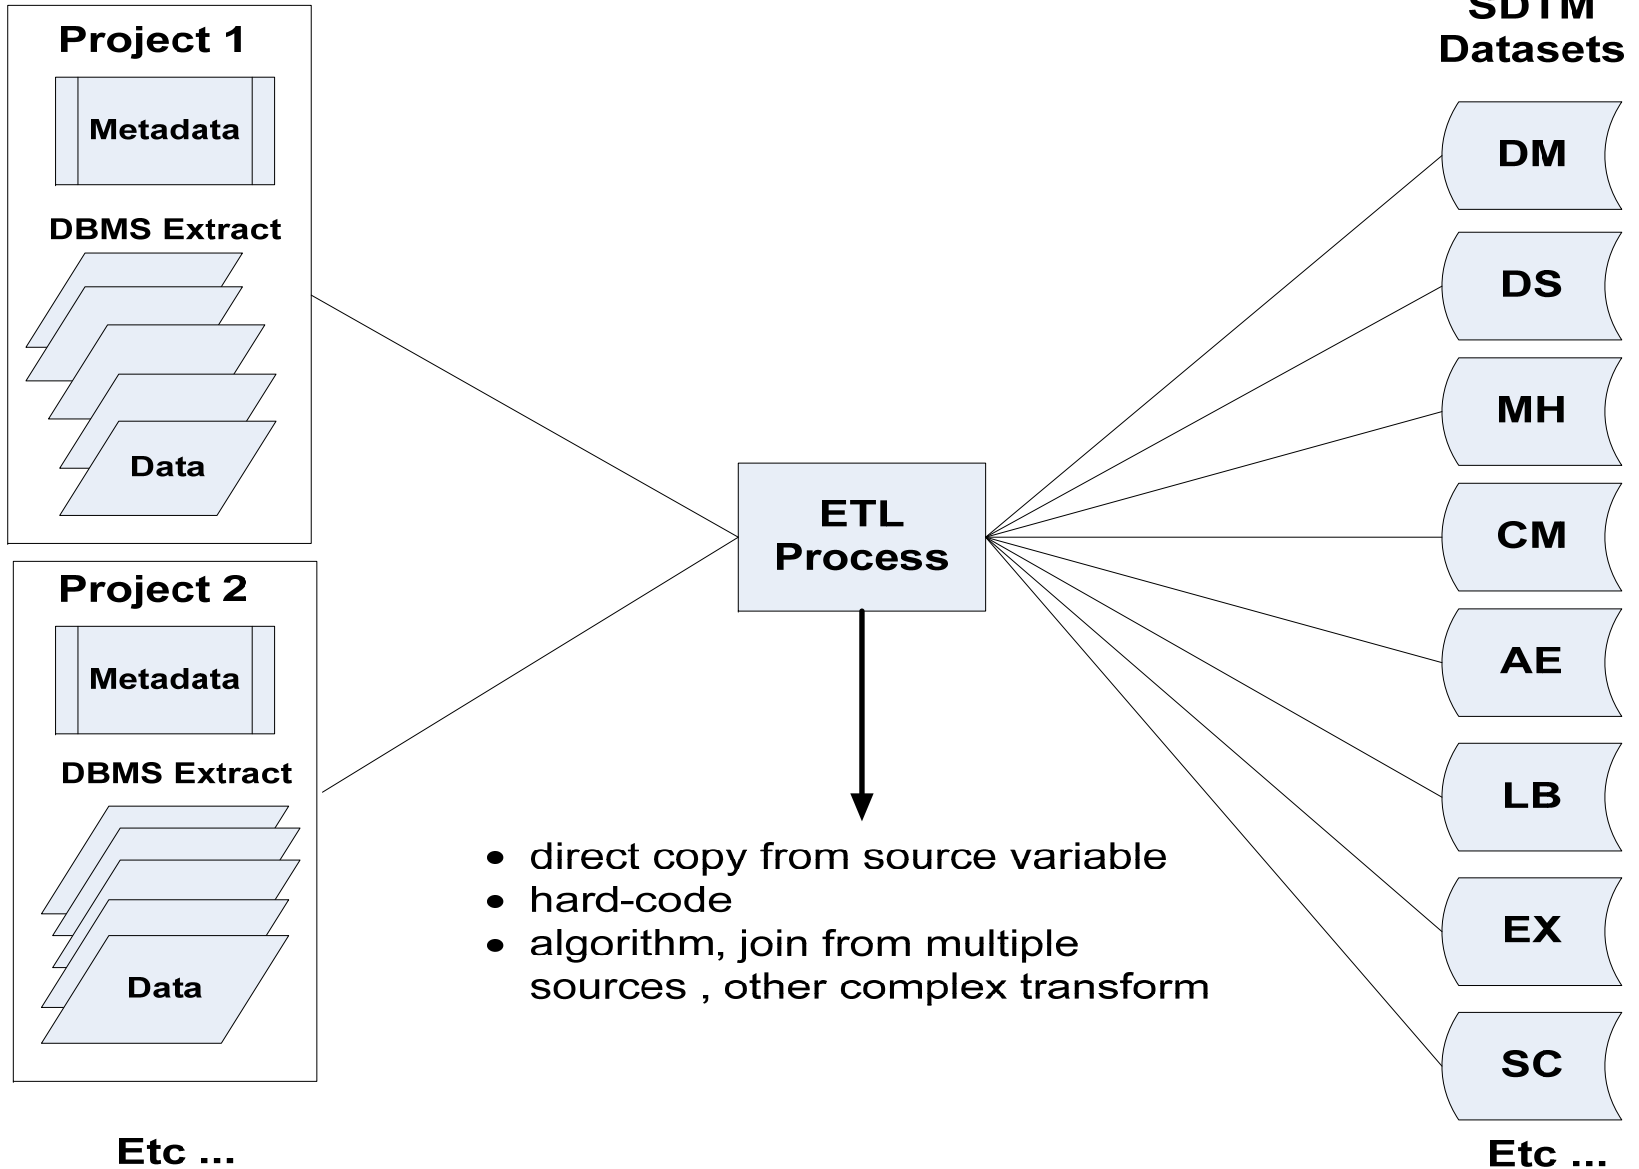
Project 1

Metadata

DBMS Extract

Data

Project 2

Metadata

DBMS Extract

Data

Etc ...

ETL Process

• direct copy from source variable
• hard-code
• algorithm, join from multiple sources , other complex transform

SDTM Datasets

DM

DS

MH

CM

AE

LB

EX

SC

Etc ...